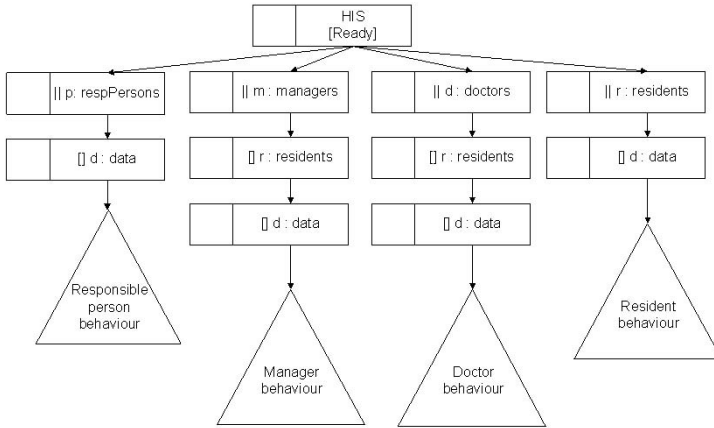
HIS
[Ready]

|| p: respPersons

[] d : data

Responsible person behaviour

|| m : managers

[] r : residents

[] d : data

Manager behaviour

|| d : doctors

[] r : residents

[] d : data

Doctor behaviour

|| r : residents

[] d : data

Resident behaviour